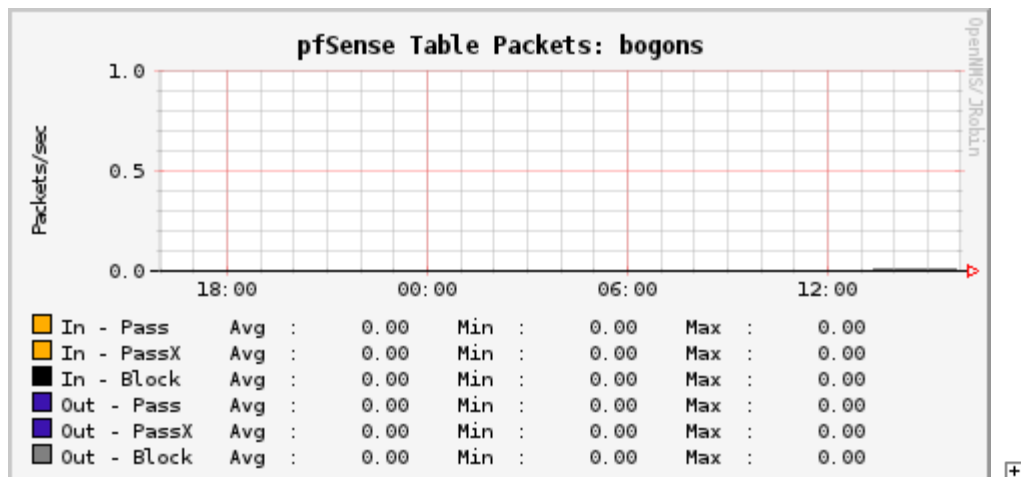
pfSense Table Packets: bogons

OpenNMS/ JRobin

Packets/sec

1.0
0.5
0.0

18:00
00:00
06:00
12:00

| | | | | | |
|---|---|---|---|---|---|
| In - Pass | Avg : | 0.00 | Min : | 0.00 | Max : 0.00 |
| In - PassX | Avg : | 0.00 | Min : | 0.00 | Max : 0.00 |
| In - Block | Avg : | 0.00 | Min : | 0.00 | Max : 0.00 |
| Out - Pass | Avg : | 0.00 | Min : | 0.00 | Max : 0.00 |
| Out - PassX | Avg : | 0.00 | Min : | 0.00 | Max : 0.00 |
| Out - Block | Avg : | 0.00 | Min : | 0.00 | Max : 0.00 |